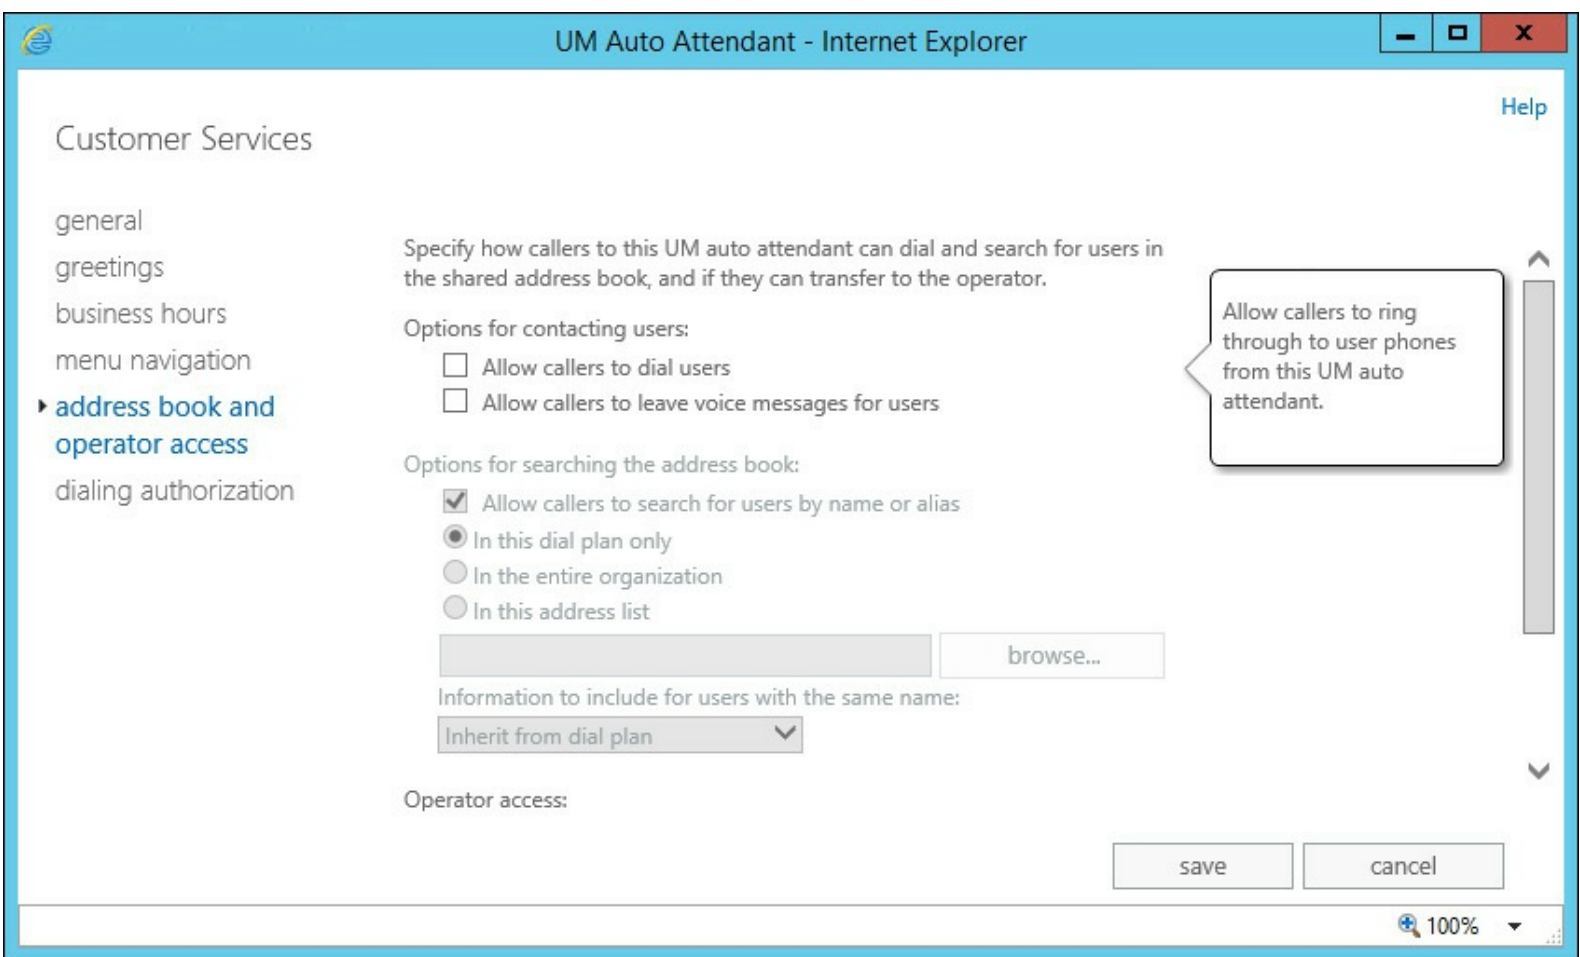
UM Auto Attendant - Internet Explorer

Help

Customer Services

general
greetings
business hours
menu navigation
address book and operator access
dialing authorization

Specify how callers to this UM auto attendant can dial and search for users in the shared address book, and if they can transfer to the operator.

Options for contacting users:

Allow callers to dial users
Allow callers to leave voice messages for users

Allow callers to ring through to user phones from this UM auto attendant.

Options for searching the address book:

Allow callers to search for users by name or alias
In this dial plan only
In the entire organization
In this address list

browse...

Information to include for users with the same name:

Inherit from dial plan

Operator access:

save
cancel

100%